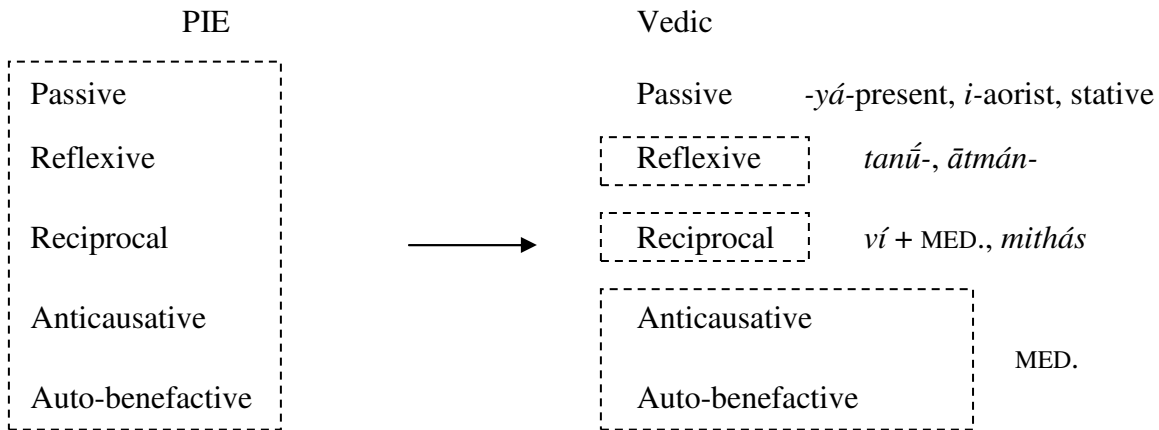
PIE

Passive
Reflexive
Reciprocal
Anticausative
Auto-benefactive

Vedic

Passive -yá-present, i-aorist, stative
Reflexive tanū́-, ātmán-
Reciprocal ví + MED., mithás
Anticausative
Auto-benefactive
MED.